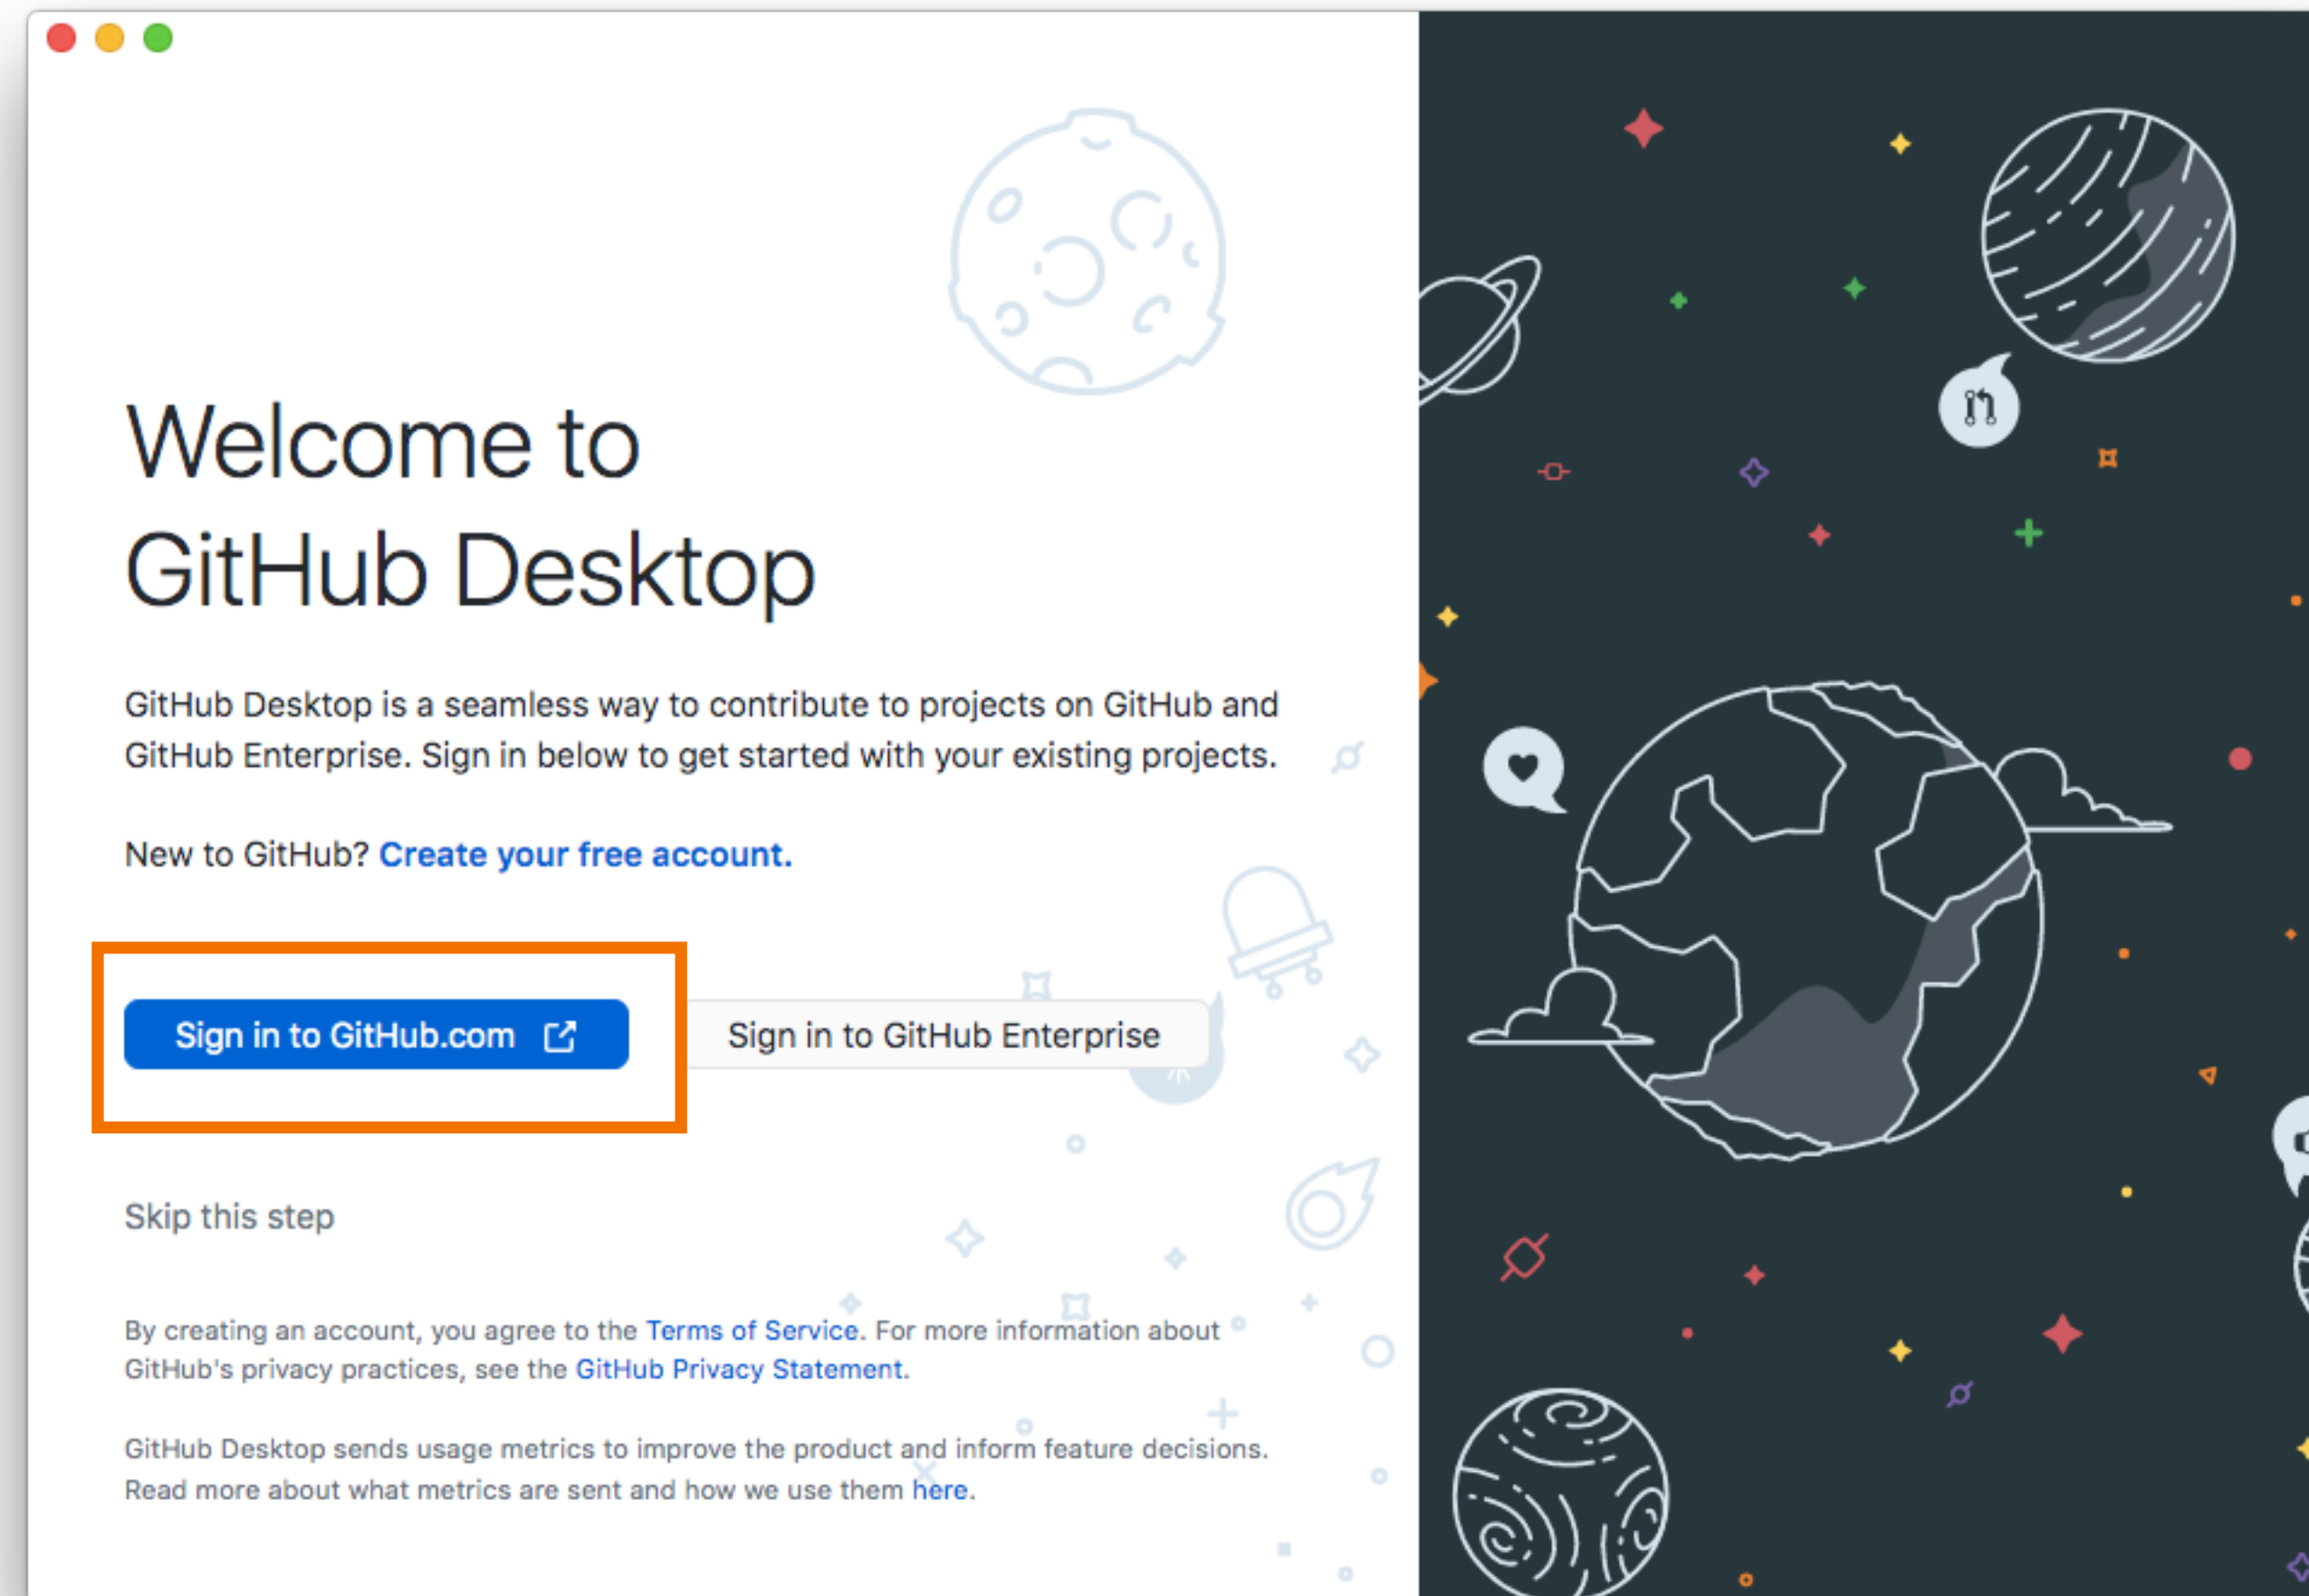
Welcome to GitHub Desktop

GitHub Desktop is a seamless way to contribute to projects on GitHub and GitHub Enterprise. Sign in below to get started with your existing projects.

New to GitHub? Create your free account.

Sign in to GitHub.com

Sign in to GitHub Enterprise

Skip this step

By creating an account, you agree to the Terms of Service. For more information about GitHub's privacy practices, see the GitHub Privacy Statement.

GitHub Desktop sends usage metrics to improve the product and inform feature decisions. Read more about what metrics are sent and how we use them here.